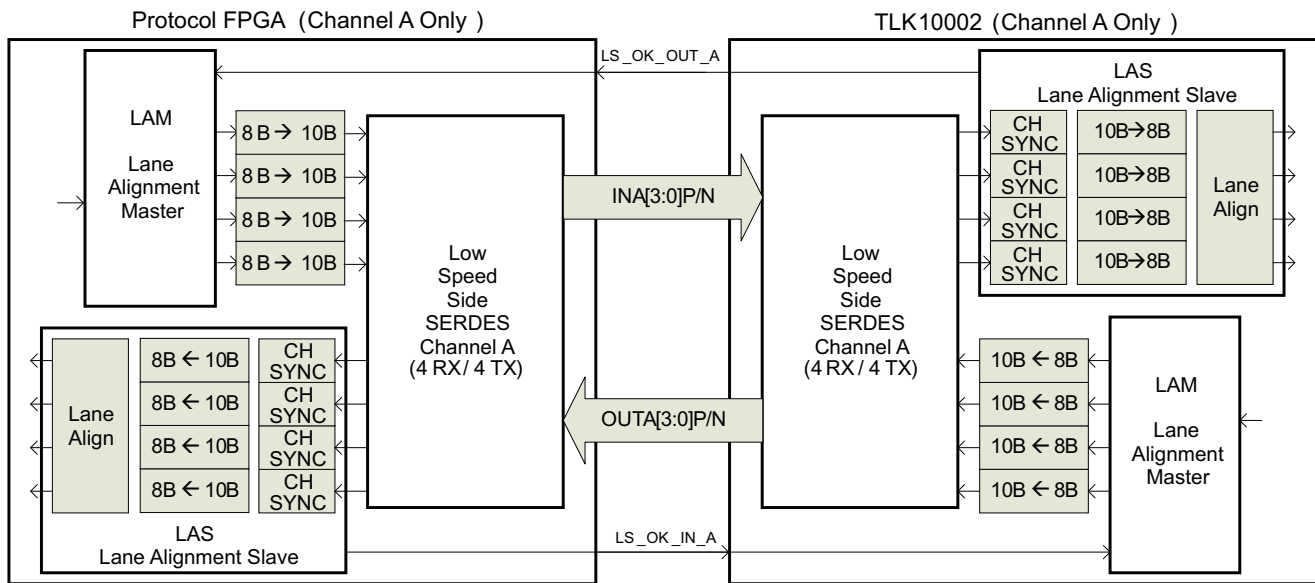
Protocol FPGA (Channel A Only)

TLK10002 (Channel A Only)

LS_OK_OUT_A

LAM

Lane Alignment Master

8 B → 10B
8 B → 10B
8 B → 10B
8 B → 10B

INA[3:0]P/N

Low Speed Side SERDES Channel A (4 RX / 4 TX)

Low Speed Side SERDES Channel A (4 RX / 4 TX)

LAS
Lane Alignment Slave

CH SYNC
CH SYNC
CH SYNC
CH SYNC

10B→8B
10B→8B
10B→8B
10B→8B

Lane Align

Lane Align

8B ← 10B
8B ← 10B
8B ← 10B
8B ← 10B

CH SYNC
CH SYNC
CH SYNC
CH SYNC

OUTA[3:0]P/N

10B ← 8B
10B ← 8B
10B ← 8B
10B ← 8B

LAM

Lane Alignment Master

LAS
Lane Alignment Slave

LS_OK_IN_A